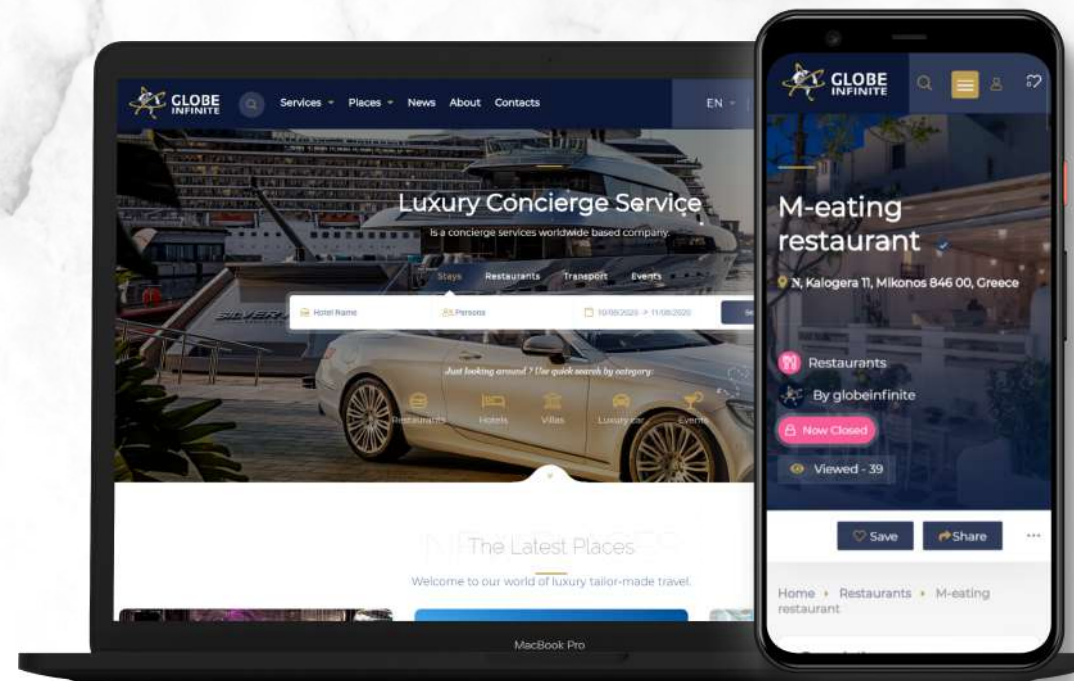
GLOBE INFINITE

Services Places News About Contacts

EN

Luxury Concierge Service

is a concierge services worldwide based company.

Stays Restaurants Transport Events

Hotel Name

Persons

10/08/2020 → 11/08/2020

Just looking around ? Use quick search by category:

Restaurants Hotels Villas Luxury car Events

The Latest Places

Welcome to our world of luxury tailor-made travel.

MacBook Pro

GLOBE INFINITE

M-eating restaurant

N, Kalogera 11, Mikonos 846 00, Greece

Restaurants

By globeinfinite

Now Closed

Viewed - 39

Save

Share

Home › Restaurants › M-eating restaurant